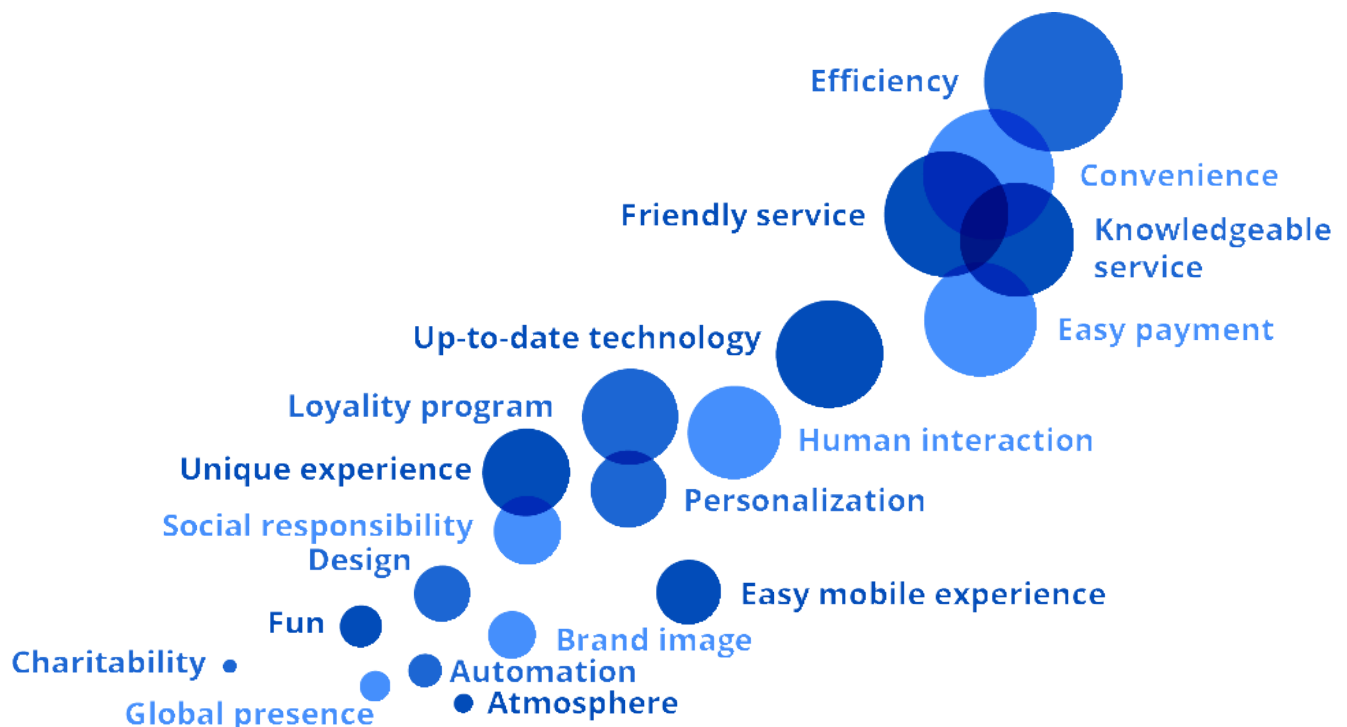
Efficiency
Convenience
Friendly service
Knowledgeable service
Easy payment
Up-to-date technology
Loyality program
Human interaction
Unique experience
Personalization
Social responsibility
Design
Easy mobile experience
Fun
Brand image
Charitability
Automation
Global presence
Atmosphere